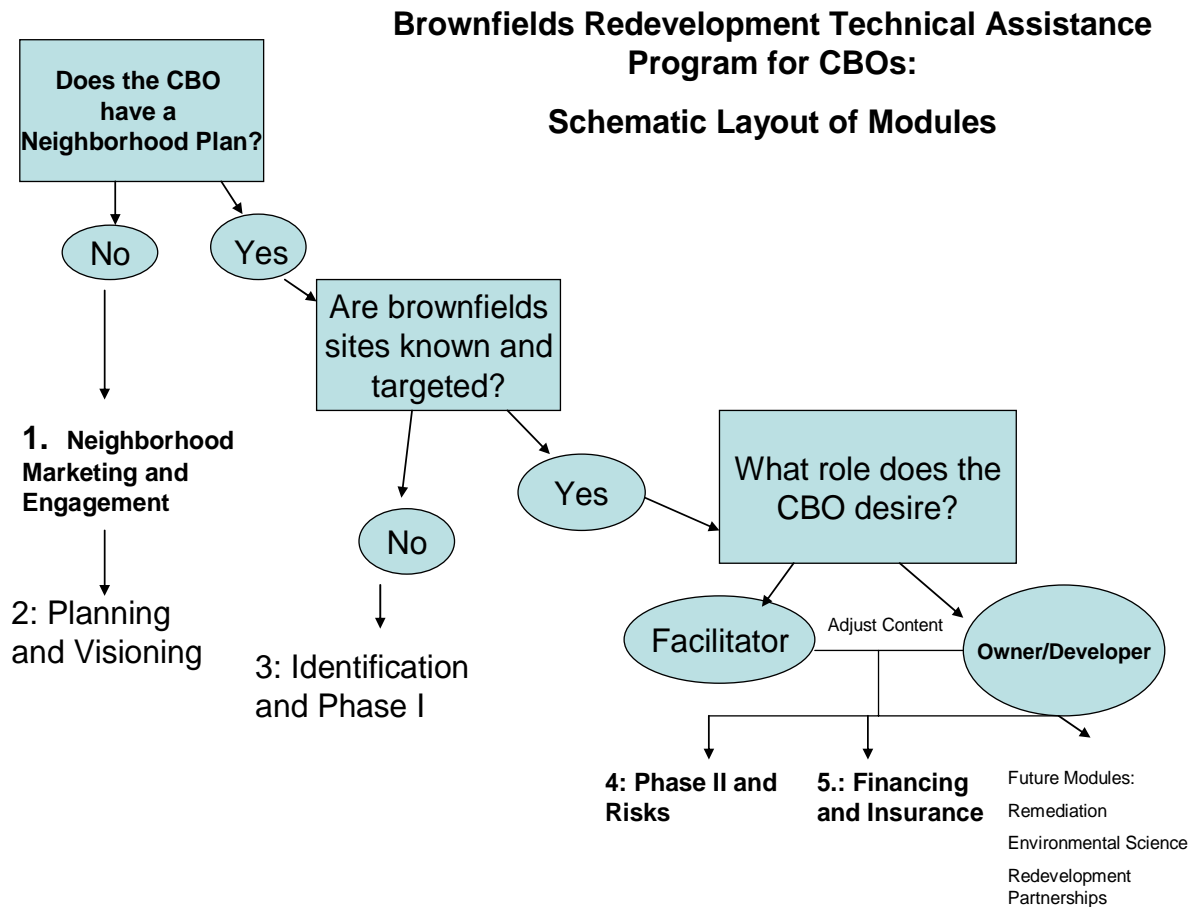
Brownfields Redevelopment Technical Assistance Program for CBOs:

Schematic Layout of Modules

Does the CBO have a Neighborhood Plan?

No

Yes

1. Neighborhood Marketing and Engagement

2: Planning and Visioning

Are brownfields sites known and targeted?

No

3: Identification and Phase I

Yes

What role does the CBO desire?

Facilitator

Adjust Content

Owner/Developer

4: Phase II and Risks

5.: Financing and Insurance

Future Modules:

Remediation

Environmental Science

Redevelopment Partnerships